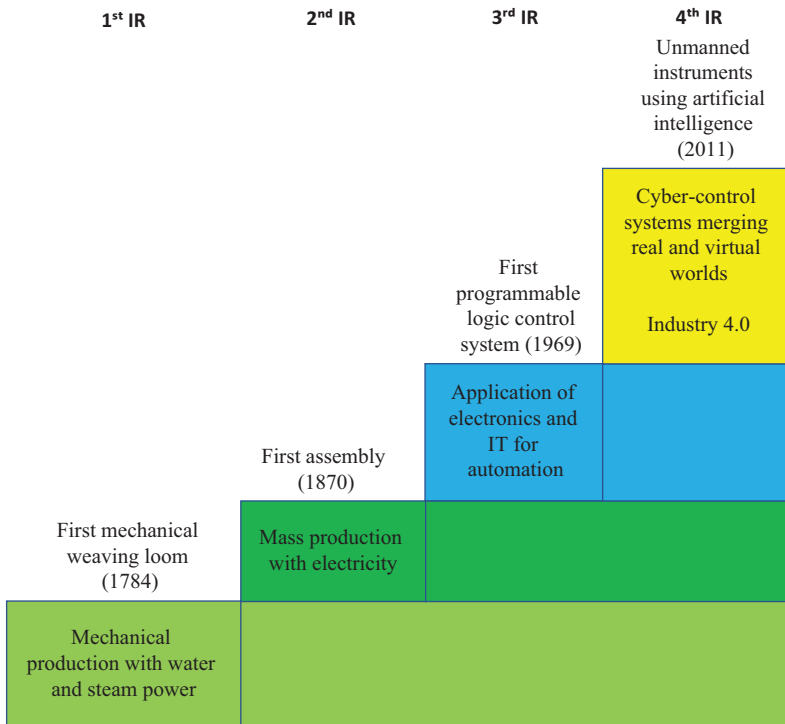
1$^{st}$ IR

2$^{nd}$ IR

3$^{rd}$ IR

4$^{th}$ IR

Unmanned instruments using artificial intelligence (2011)

Cyber-control systems merging real and virtual worlds

Industry 4.0

First programmable logic control system (1969)

Application of electronics and IT for automation

First assembly (1870)

Mass production with electricity

First mechanical weaving loom (1784)

Mechanical production with water and steam power